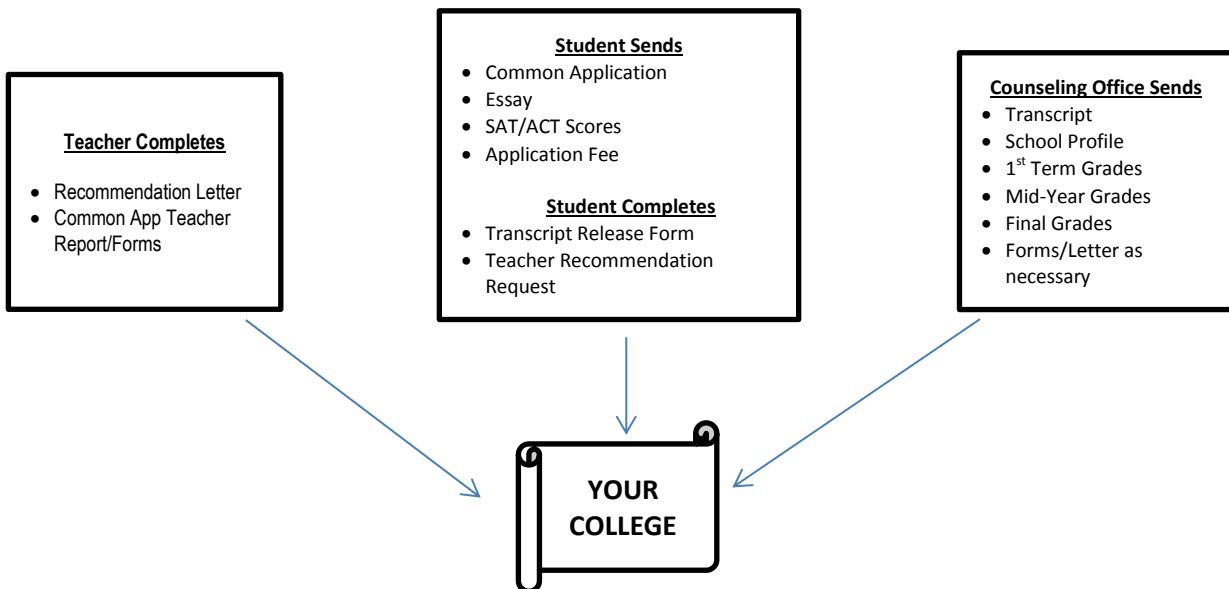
Teacher Completes

- Recommendation Letter
- Common App Teacher Report/Forms

Student Sends

- Common Application
- Essay
- SAT/ACT Scores
- Application Fee

Student Completes

- Transcript Release Form
- Teacher Recommendation Request

Counseling Office Sends

- Transcript
- School Profile
- $1^{st}$ Term Grades
- Mid-Year Grades
- Final Grades
- Forms/Letter as necessary

YOUR COLLEGE